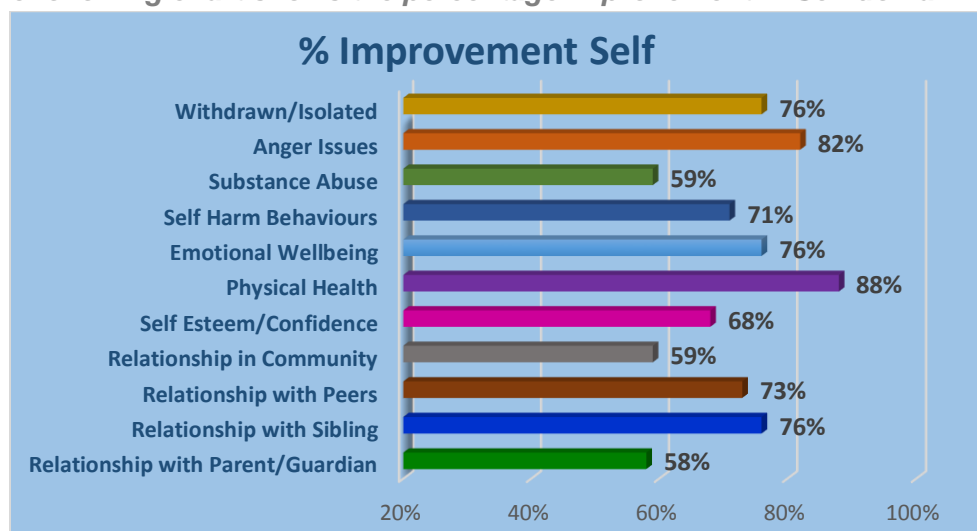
% Improvement Self

Withdrawn/Isolated 76%
Anger Issues 82%
Substance Abuse 59%
Self Harm Behaviours 71%
Emotional Wellbeing 76%
Physical Health 88%
Self Esteem/Confidence 68%
Relationship in Community 59%
Relationship with Peers 73%
Relationship with Sibling 76%
Relationship with Parent/Guardian 58%

20% 40% 60% 80% 100%